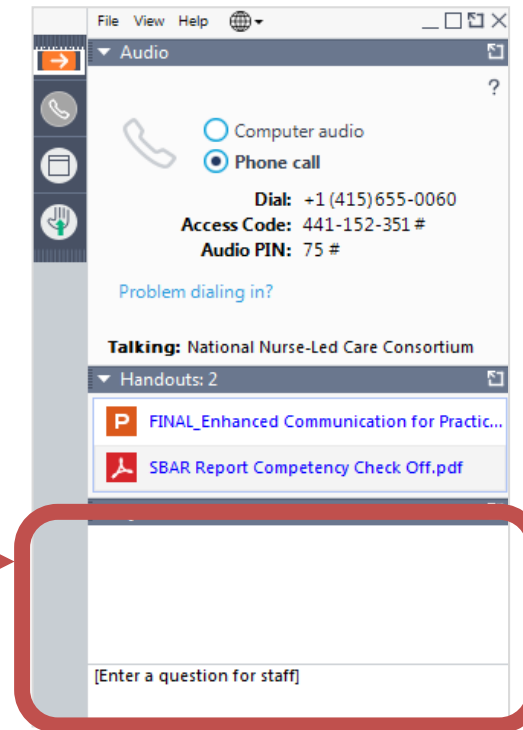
File View Help

Audio

?

Computer audio

Phone call

Dial: +1 (415) 655-0060

Access Code: 441-152-351 #

Audio PIN: 75 #

Problem dialing in?

Talking: National Nurse-Led Care Consortium

Handouts: 2

FINAL_Enhanced Communication for Practic...

SBAR Report Competency Check Off.pdf

[Enter a question for staff]